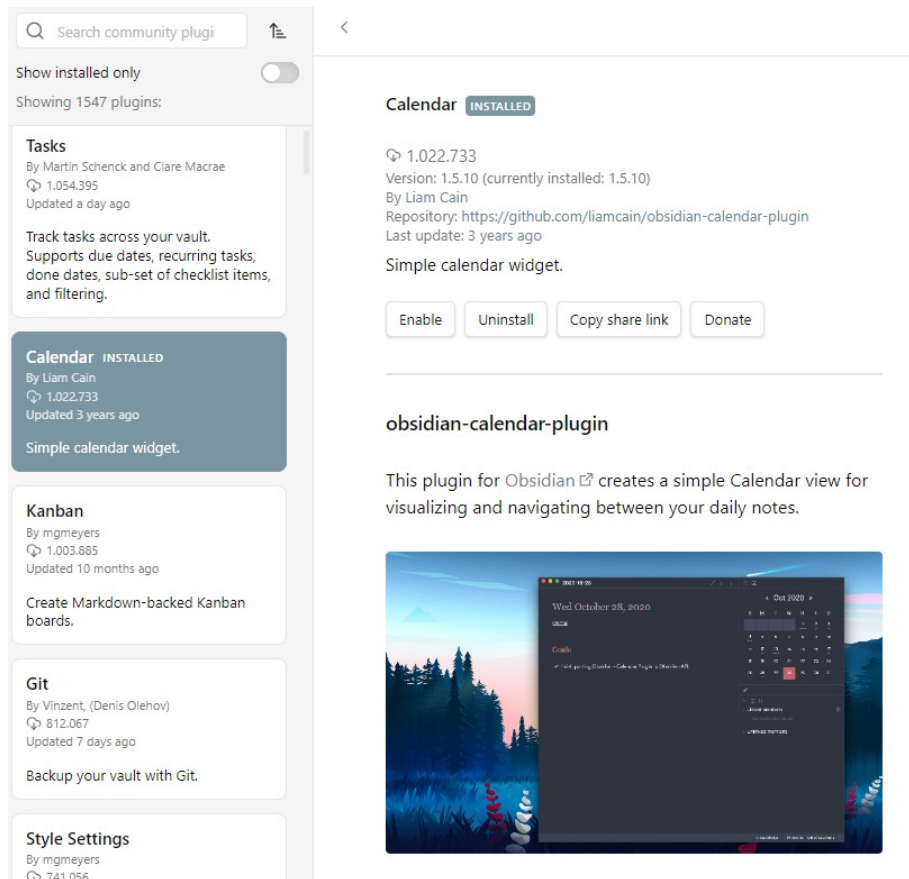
Search community plugi

Show installed only

Showing 1547 plugins:

Tasks
By Martin Schenck and Clare Macrae
1.054.395
Updated a day ago

Track tasks across your vault. Supports due dates, recurring tasks, done dates, sub-set of checklist items, and filtering.

Calendar INSTALLED
By Liam Cain
1.022.733
Updated 3 years ago

Simple calendar widget.

Kanban
By mgmeyers
1.003.885
Updated 10 months ago

Create Markdown-backed Kanban boards.

Git
By Vinzent, (Denis Olehov)
812.067
Updated 7 days ago

Backup your vault with Git.

Style Settings
By mgmeyers
741.056

<

Calendar INSTALLED

1.022.733
Version: 1.5.10 (currently installed: 1.5.10)
By Liam Cain
Repository: https://github.com/liamcain/obsidian-calendar-plugin
Last update: 3 years ago

Simple calendar widget.

Enable Uninstall Copy share link Donate

obsidian-calendar-plugin

This plugin for Obsidian creates a simple Calendar view for visualizing and navigating between your daily notes.

Wed October 28, 2020

Goals

Oct 2020